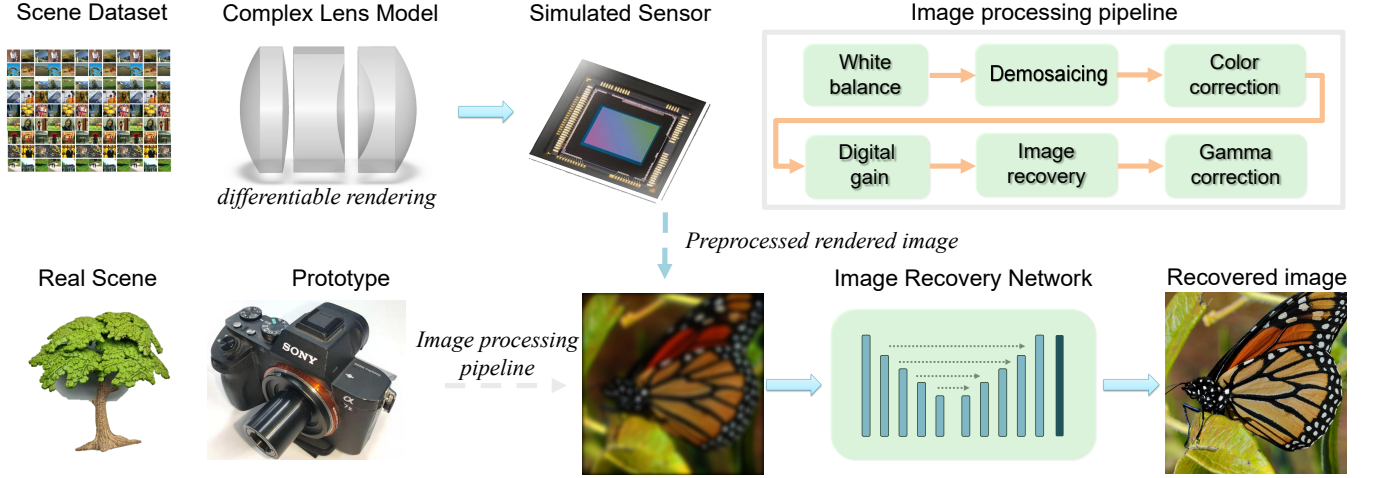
Scene Dataset

Complex Lens Model

differentiable rendering

Simulated Sensor

Image processing pipeline

White balance

Demosaicing

Color correction

Digital gain

Image recovery

Gamma correction

Preprocessed rendered image

Real Scene

Prototype

SONY

Image processing pipeline

Image Recovery Network

Recovered image